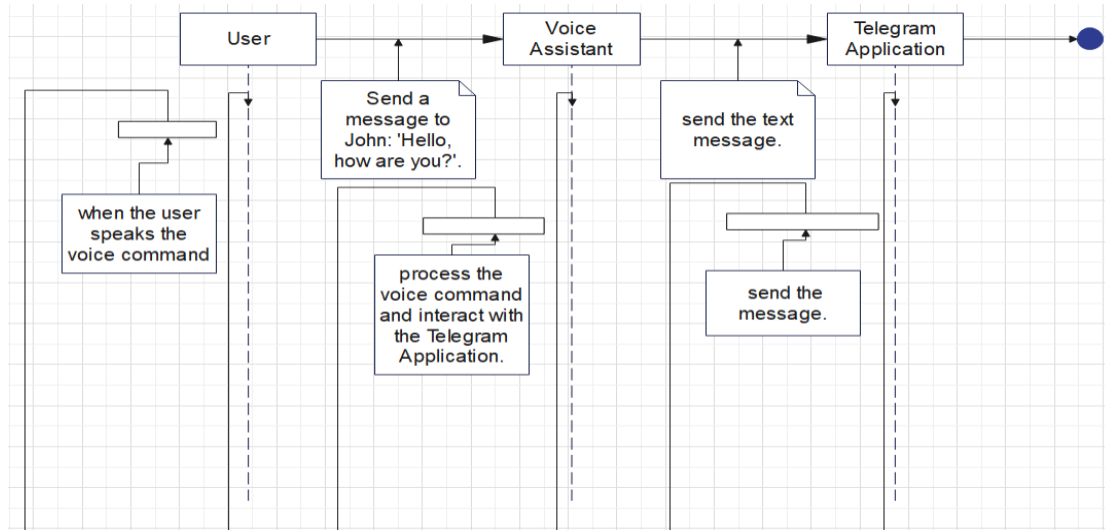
User

Voice Assistant

Telegram Application

when the user speaks the voice command

Send a message to John: 'Hello, how are you?'.

process the voice command and interact with the Telegram Application.

send the text message.

send the message.